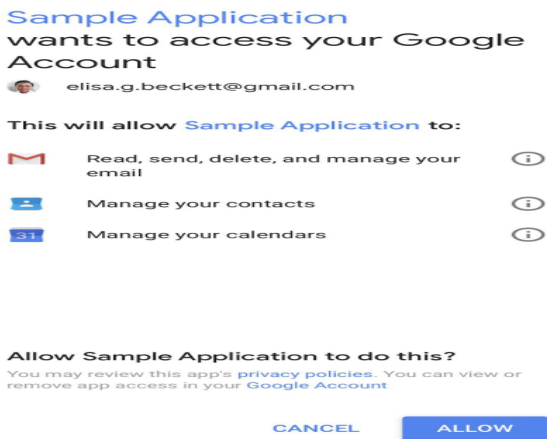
Sample Application wants to access your Google Account

elisa.g.beckett@gmail.com

This will allow Sample Application to:

Read, send, delete, and manage your email

Manage your contacts

31

Manage your calendars

Allow Sample Application to do this?

You may review this app's privacy policies. You can view or remove app access in your Google Account

CANCEL

ALLOW